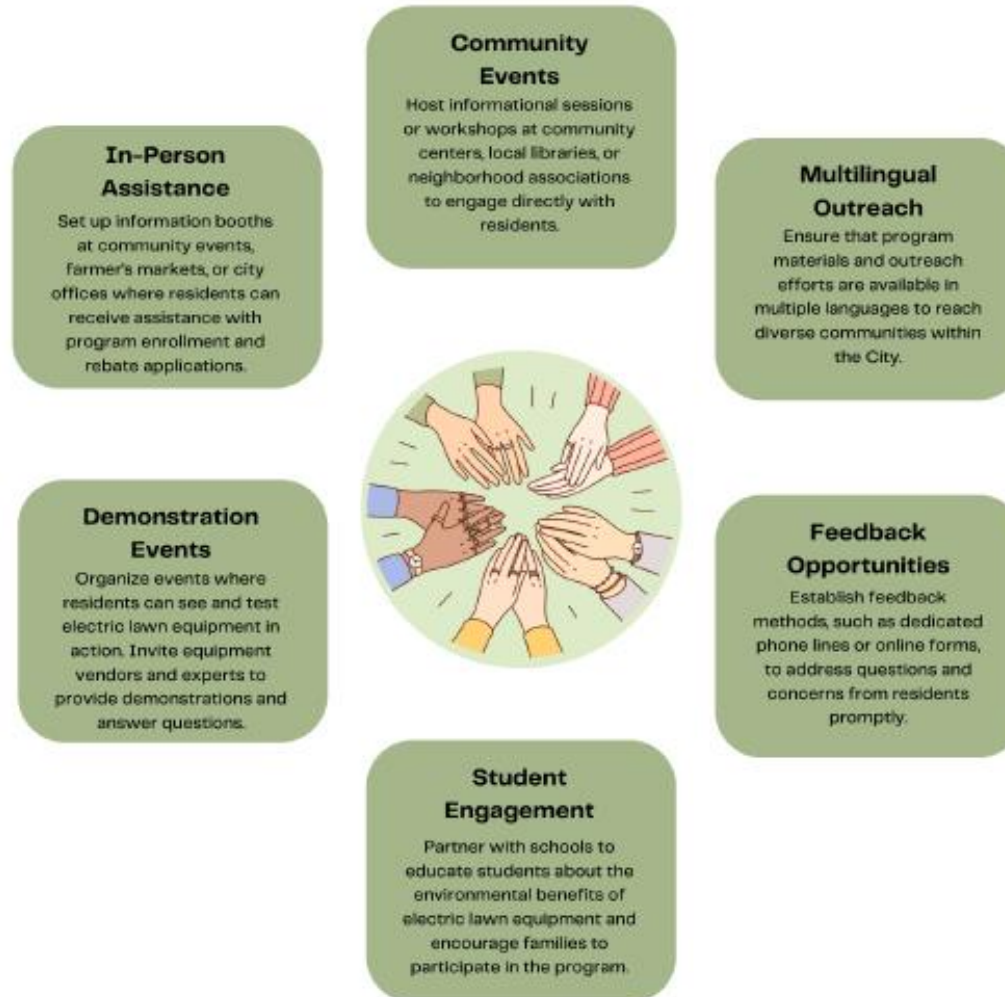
Community Events
Host informational sessions or workshops at community centers, local libraries, or neighborhood associations to engage directly with residents.

In-Person Assistance
Set up information booths at community events, farmer's markets, or city offices where residents can receive assistance with program enrollment and rebate applications.

Multilingual Outreach
Ensure that program materials and outreach efforts are available in multiple languages to reach diverse communities within the City.

Demonstration Events
Organize events where residents can see and test electric lawn equipment in action. Invite equipment vendors and experts to provide demonstrations and answer questions.

Feedback Opportunities
Establish feedback methods, such as dedicated phone lines or online forms, to address questions and concerns from residents promptly.

Student Engagement
Partner with schools to educate students about the environmental benefits of electric lawn equipment and encourage families to participate in the program.